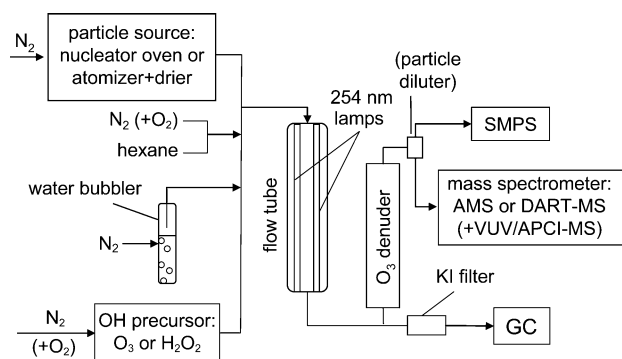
$N_2$

particle source: nucleator oven or atomizer+drier

$N_2$ (+$O_2$)

hexane

water bubbler

$N_2$

$N_2$

(+$O_2$)

OH precursor: $O_3$ or $H_2O_2$

254 nm lamps

flow tube

(particle diluter)

SMPS

$O_3$ denuder

mass spectrometer: AMS or DART-MS (+VUV/APCI-MS)

KI filter

GC